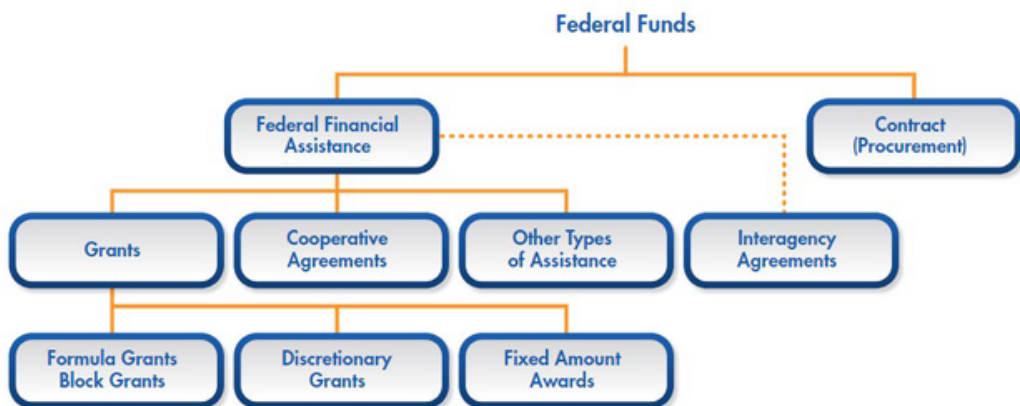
Federal Funds

Federal Financial Assistance

Contract (Procurement)

Grants

Cooperative Agreements

Other Types of Assistance

Interagency Agreements

Formula Grants Block Grants

Discretionary Grants

Fixed Amount Awards